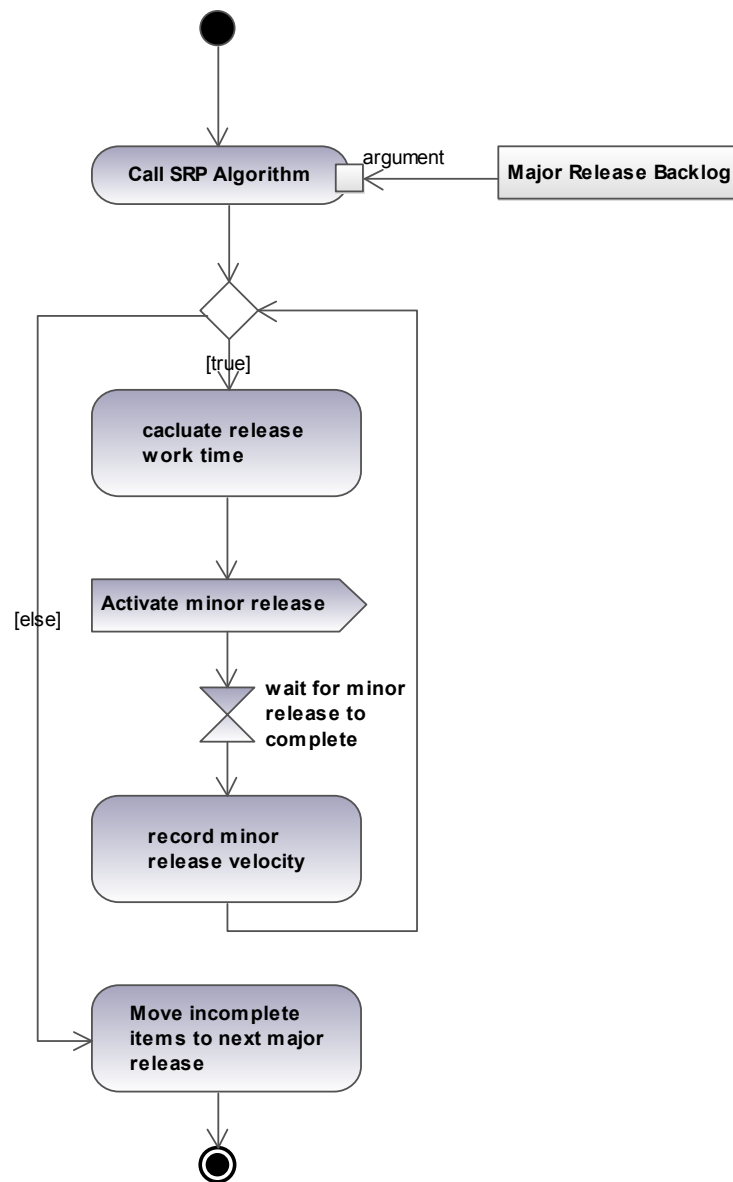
Call SRP Algorithm

argument

Major Release Backlog

[true]

cacluate release work time

Activate minor release

[else]

wait for minor release to complete

record minor release velocity

Move incomplete items to next major release